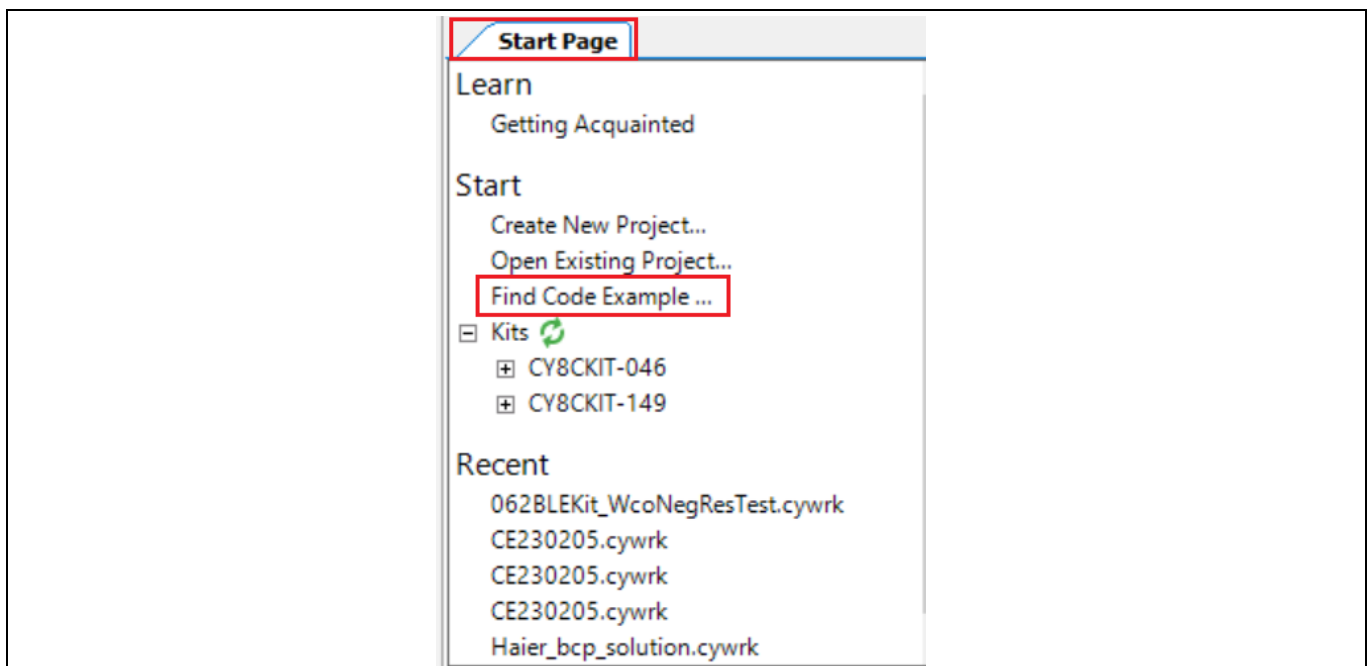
Start Page

Learn

Getting Acquainted

Start

Create New Project...

Open Existing Project...

Find Code Example ...

⊟ Kits

⊞ CY8CKIT-046

⊞ CY8CKIT-149

Recent

062BLEKit_WcoNegResTest.cywrk

CE230205.cywrk

CE230205.cywrk

CE230205.cywrk

Haier_bcp_solution.cywrk